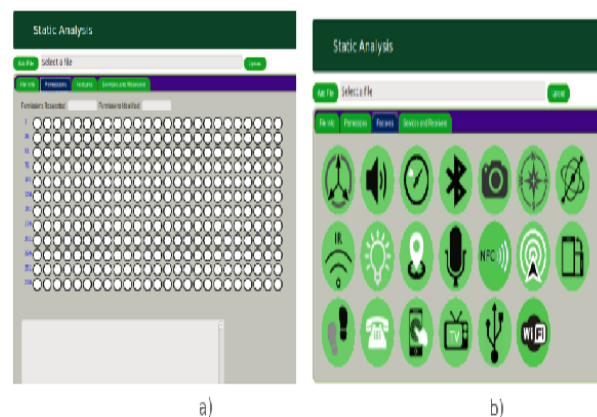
Static Analysis

Add File

Select a file

Upload

File Info

Permissions

Features

Services and Receivers

Permissions Requested:

Permissions Identified:

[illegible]

a)

Static Analysis

Add File

Select a file

Upload

File Info

Permissions

Features

Services and Receivers

IR

NFC

TV

WiFi

b)